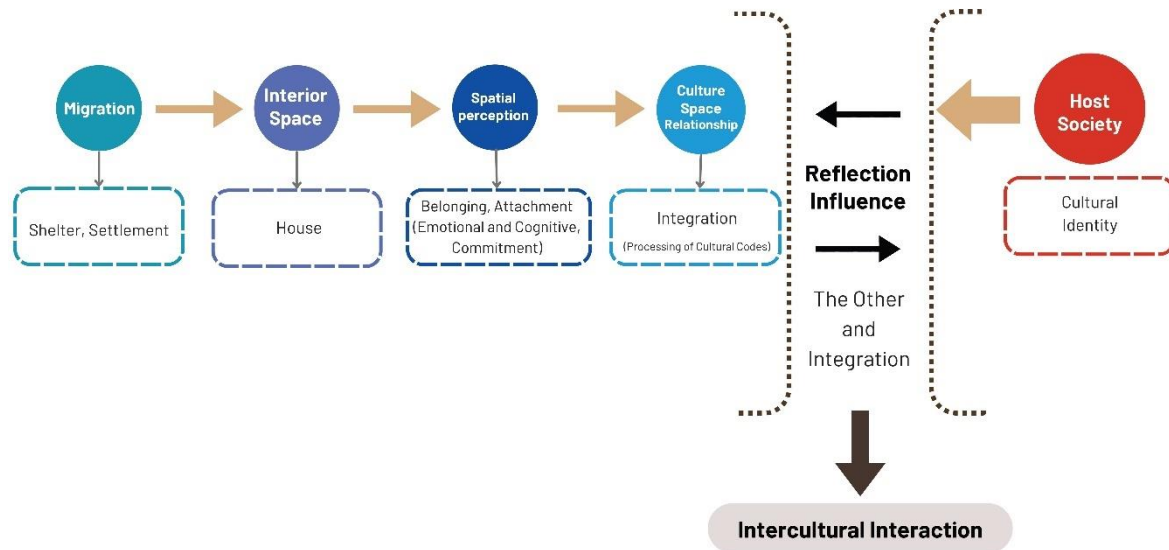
Migration

Shelter, Settlement

Interior Space

House

Spatial perception

Belonging, Attachment (Emotional and Cognitive, Commitment)

Culture Space Relationship

Integration (Processing of Cultural Codes)

Reflection Influence

The Other and Integration

Host Society

Cultural Identity

Intercultural Interaction